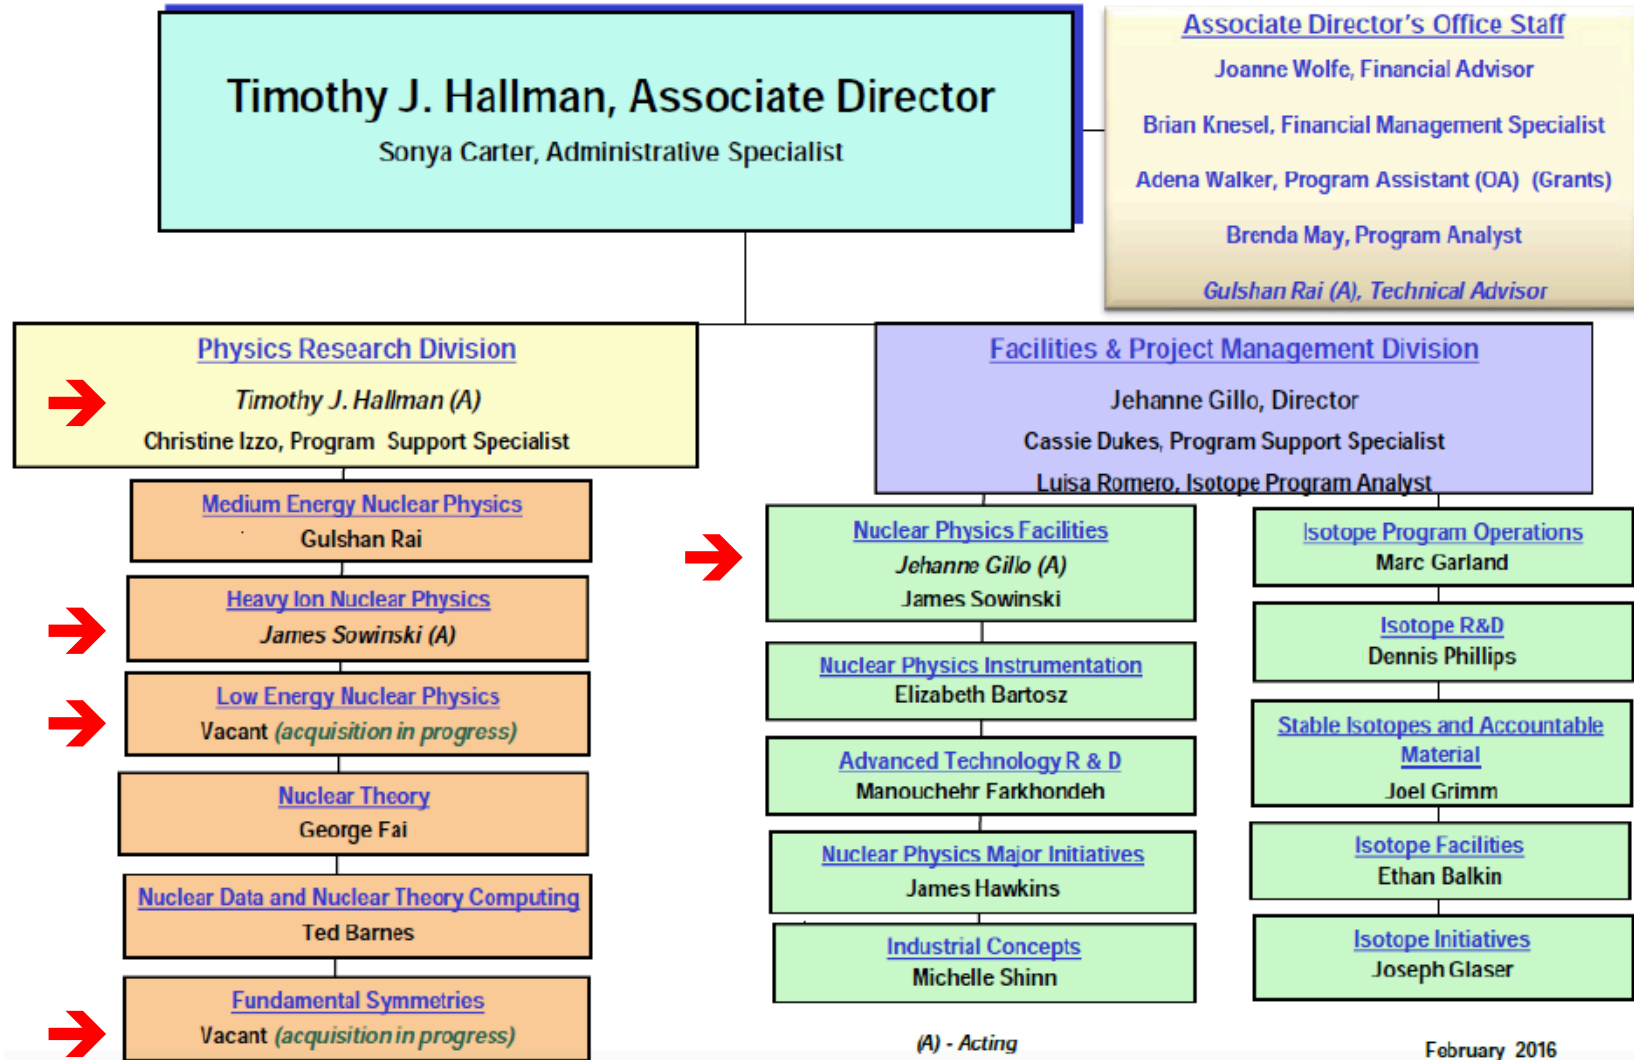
Timothy J. Hallman, Associate Director
Sonya Carter, Administrative Specialist

Associate Director's Office Staff
Joanne Wolfe, Financial Advisor
Brian Knesel, Financial Management Specialist
Adena Walker, Program Assistant (OA) (Grants)
Brenda May, Program Analyst
Gulshan Rai (A), Technical Advisor

Physics Research Division
Timothy J. Hallman (A)
Christine Izzo, Program Support Specialist

Medium Energy Nuclear Physics
Gulshan Rai

Heavy Ion Nuclear Physics
James Sowinski (A)

Low Energy Nuclear Physics
Vacant (acquisition in progress)

Nuclear Theory
George Fai

Nuclear Data and Nuclear Theory Computing
Ted Barnes

Fundamental Symmetries
Vacant (acquisition in progress)

Facilities & Project Management Division
Jehanne Gillo, Director
Cassie Dukes, Program Support Specialist
Luisa Romero, Isotope Program Analyst

Nuclear Physics Facilities
Jehanne Gillo (A)
James Sowinski

Nuclear Physics Instrumentation
Elizabeth Bartosz

Advanced Technology R & D
Manouchehr Farkhondeh

Nuclear Physics Major Initiatives
James Hawkins

Industrial Concepts
Michelle Shinn

Isotope Program Operations
Marc Garland

Isotope R&D
Dennis Phillips

Stable Isotopes and Accountable Material
Joel Grimm

Isotope Facilities
Ethan Balkin

Isotope Initiatives
Joseph Glaser

(A) - Acting

February 2016